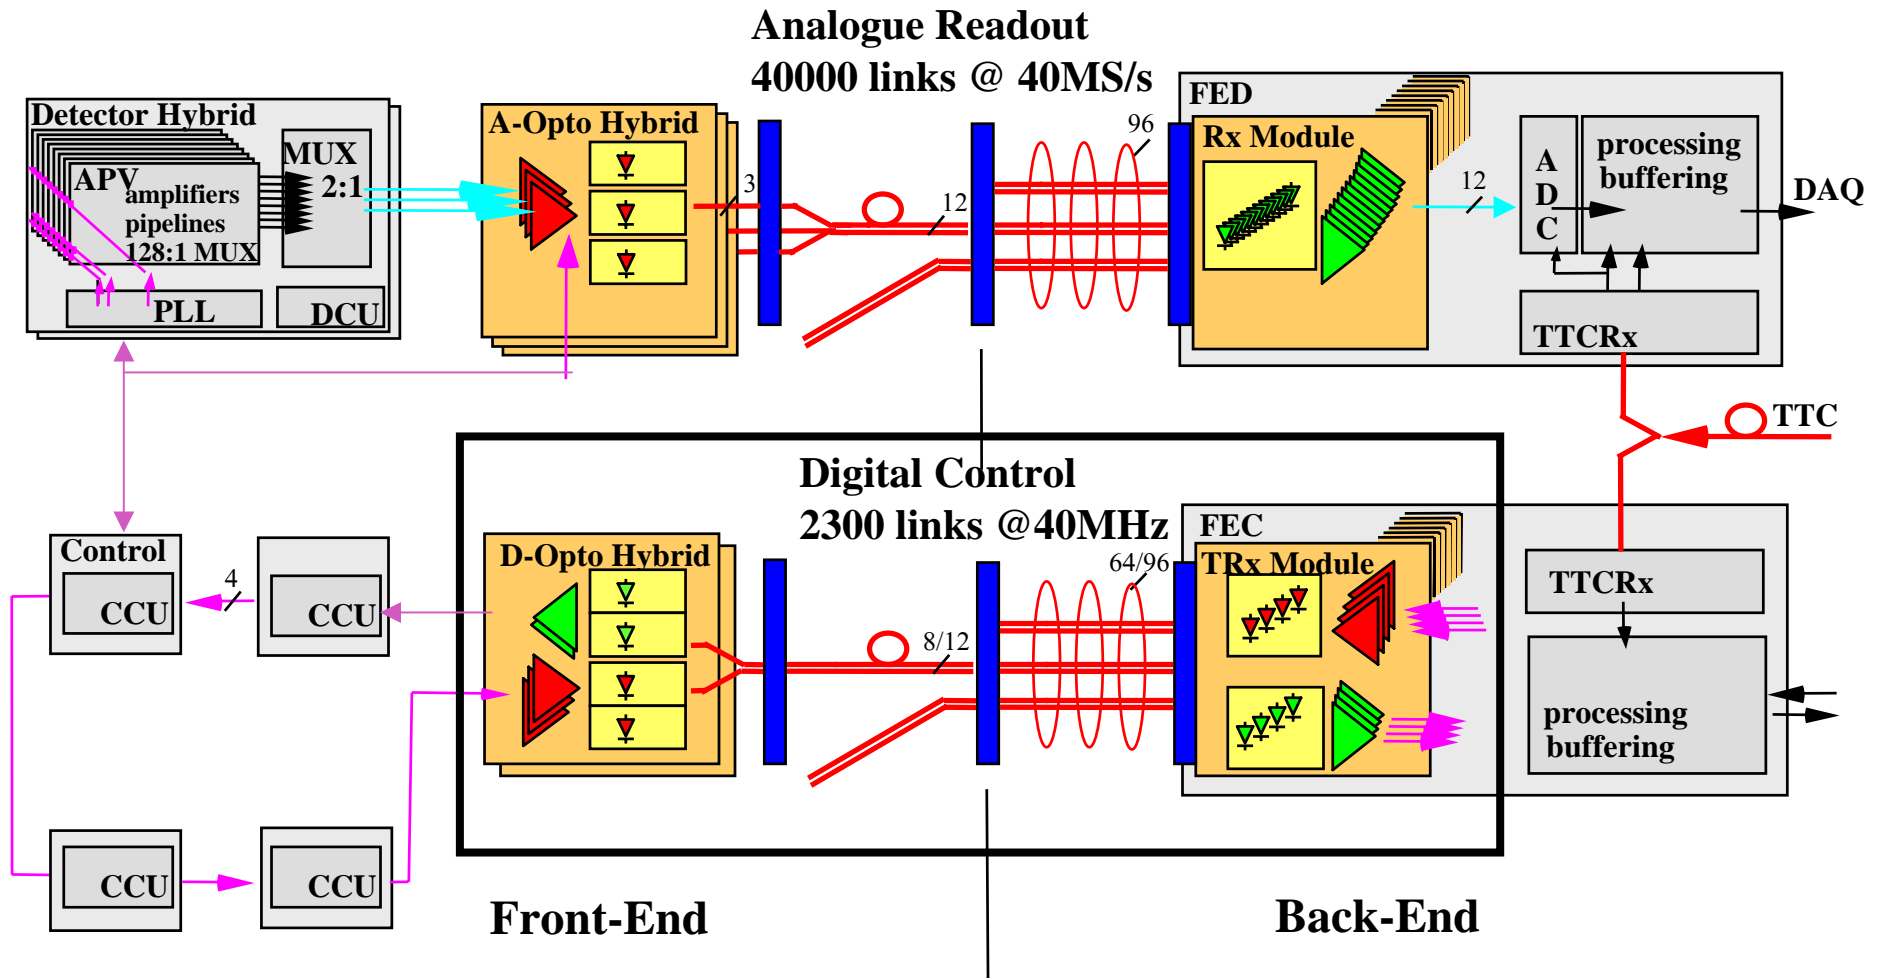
Analogue Readout
40000 links @ 40MS/s

Detector Hybrid
APV
amplifiers
pipelines
128:1 MUX
MUX
2:1
PLL
DCU

A-Opto Hybrid
3
12
96

FED
Rx Module
12
A
D
C
processing
buffering
DAQ
TTCRx

TTC

Digital Control
2300 links @40MHz

Control
CCU
4
CCU
CCU
CCU

D-Opto Hybrid
8/12
64/96

FEC
TRx Module
TTCRx
processing
buffering

Front-End

Back-End